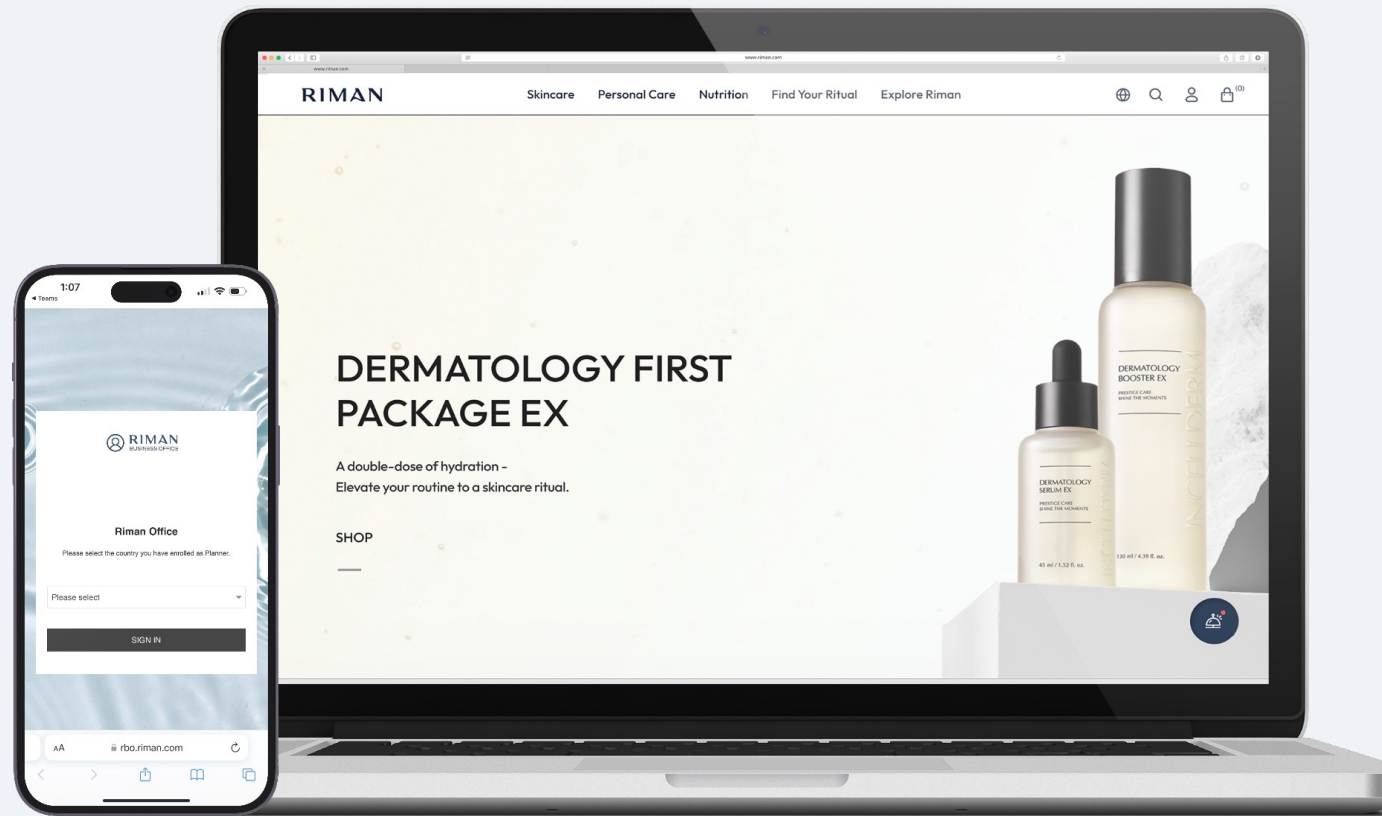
www.riman.com

RIMAN

Skincare Personal Care Nutrition Find Your Ritual Explore Riman

(0)

DERMATOLOGY FIRST PACKAGE EX

A double-dose of hydration -
Elevate your routine to a skincare ritual.

SHOP

DERMATOLOGY BOOSTER EX
PRESTIGE CARE
SHINE THE MOMENTS

130 ml / 4.39 fl. oz.

INCELLDERM

DERMATOLOGY SERUM EX
PRESTIGE CARE
SHINE THE MOMENTS

45 ml / 1.52 fl. oz.

1:07
◂ Teams

RIMAN
BUSINESS OFFICE

Riman Office

Please select the country you have enrolled as Planner.

Please select

SIGN IN

AA rbo.riman.com